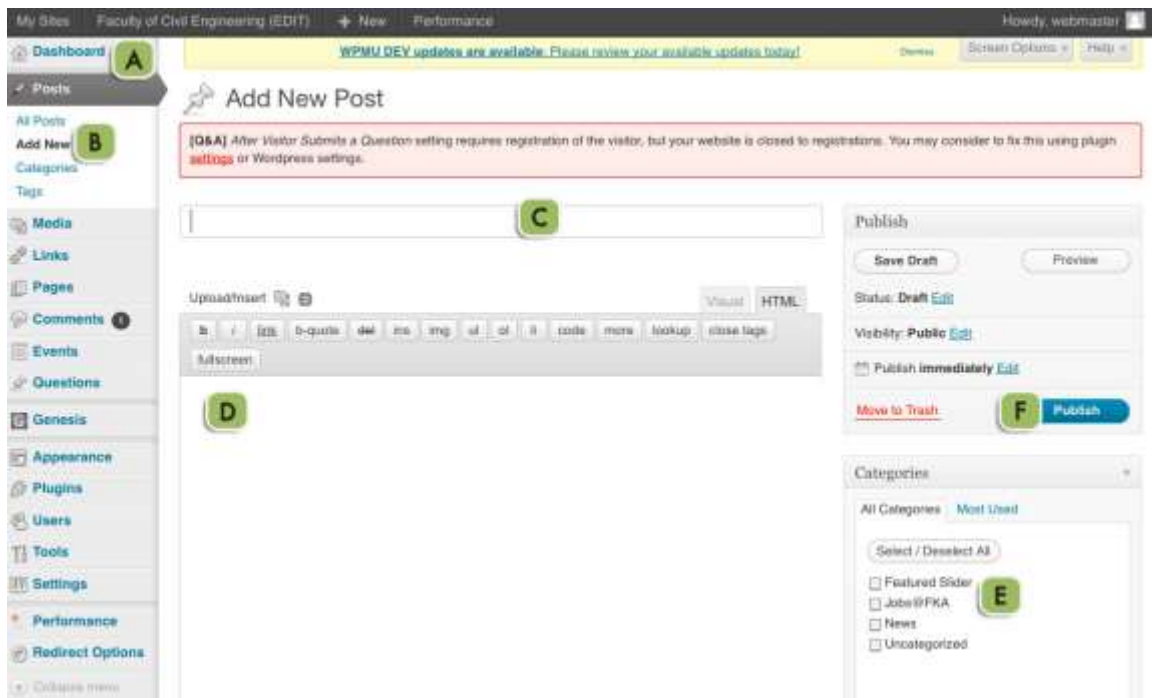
My Sites Faculty of Civil Engineering (EDIT) + New Performance Howdy, webmaster

WPMU DEV updates are available. Please review your available updates today! Dismiss Screen Options Help

Dashboard A

Posts

All Posts
Add New B
Categories
Tags

Media
Links
Pages
Comments
Events
Questions
Genesis
Appearance
Plugins
Users
Tools
Settings
Performance
Redirect Options
Collapse menu

Add New Post

[Q&A] After Visitor Submits a Question setting requires registration of the visitor, but your website is closed to registrations. You may consider to fix this using plugin settings or Wordpress settings.

C

Upload/Insert

Visual HTML

b i link b-quote del ins img ul ol li code more lookup close tags fullscreen

D

Publish

Save Draft Preview

Status: Draft Edit

Visibility: Public Edit

Publish immediately Edit

Move to Trash F Publish

Categories

All Categories Most Used

Select / Deselect All

Featured Slider
Jobs@FKA
News
Uncategorized

E